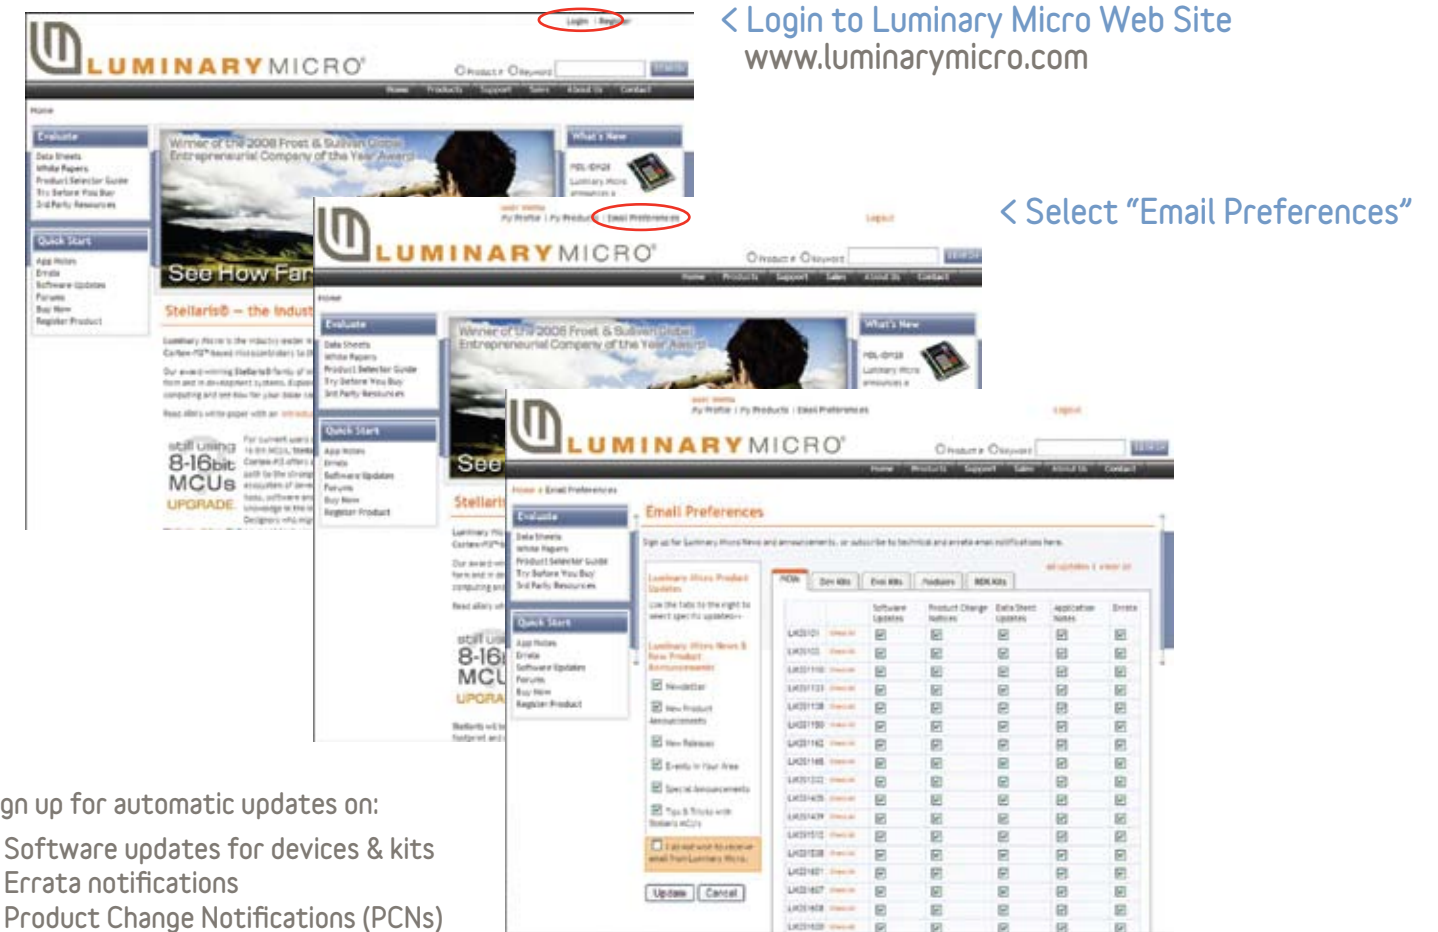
< Login to Luminary Micro Web Site
www.luminarymicro.com

< Select "Email Preferences"

LUMINARYMICRO

Login | Register

Evaluate
Data Sheets
White Papers
Product Selector Guide
Try Before You Buy
3rd Party Resources

Quick Start
App Notes
Errata
Software Updates
Forums
Buy Now
Register Product

Winner of the 2008 Frost & Sullivan Global Entrepreneurial Company of the Year Award

See How Far

Stellaris® – the Indust

still using 8-16bit MCUs UPGRADE

What's New

LUMINARYMICRO

My Profile | My Products | Email Preferences

Logout

Email Preferences

Sign up for Luminary Micro News and announcements, or subscribe to technical and errata email notifications here.

Luminary Micro Product Updates

Luminary Micro News & New Product Announcements

Newsletter
New Product Announcements
New Releases
Events in Your Area
Special Announcements
Tips & Tricks with Stellaris MCUs

Update | Cancel

| MCUs | Dev Kits | Eval Kits | Modules | RDK Kits |
|---|---|---|---|---|

Software Updates | Product Change Notices | Data Sheet Updates | Application Notes | Errata

gn up for automatic updates on:
Software updates for devices & kits
Errata notifications
Product Change Notifications (PCNs)